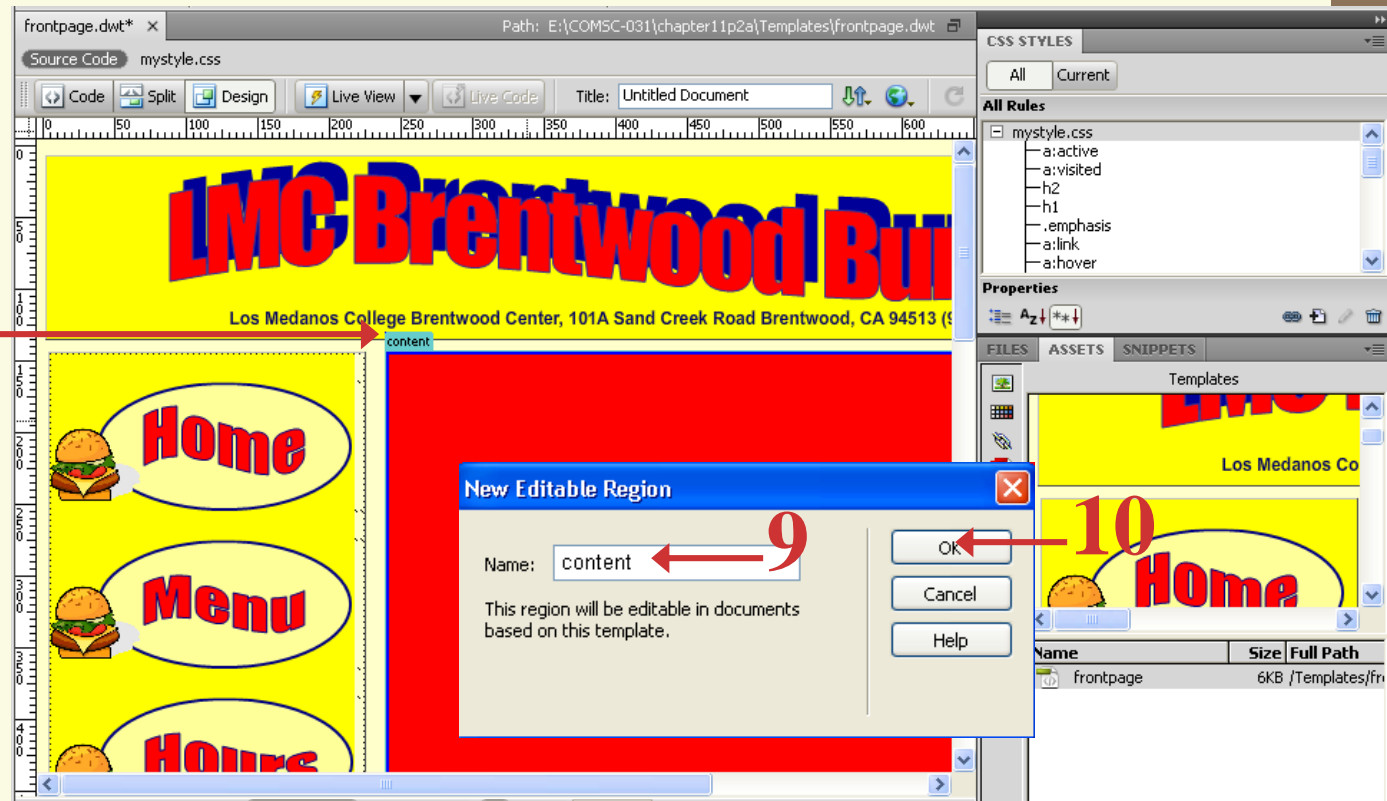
frontpage.dwt* ×

Path: E:\COMSC-031\chapter11p2a\Templates\frontpage.dwt

Source Code mystyle.css

Code Split Design Live View Live Code Title: Untitled Document

0 50 100 150 200 250 300 350 400 450 500 550 600

LMC Brentwood Bu

Los Medanos College Brentwood Center, 101A Sand Creek Road Brentwood, CA 94513 (9

content

Home

Menu

Hours

New Editable Region

Name: content

This region will be editable in documents based on this template.

OK

Cancel

Help

9

10

CSS STYLES

All Current

All Rules

mystyle.css
a:active
a:visited
h2
h1
.emphasis
a:link
a:hover

Properties

FILES ASSETS SNIPPETS

Templates

Los Medanos Co

Home

| Name | Size | Full Path |
|---|---|---|
| frontpage | 6KB | /Templates/fr |